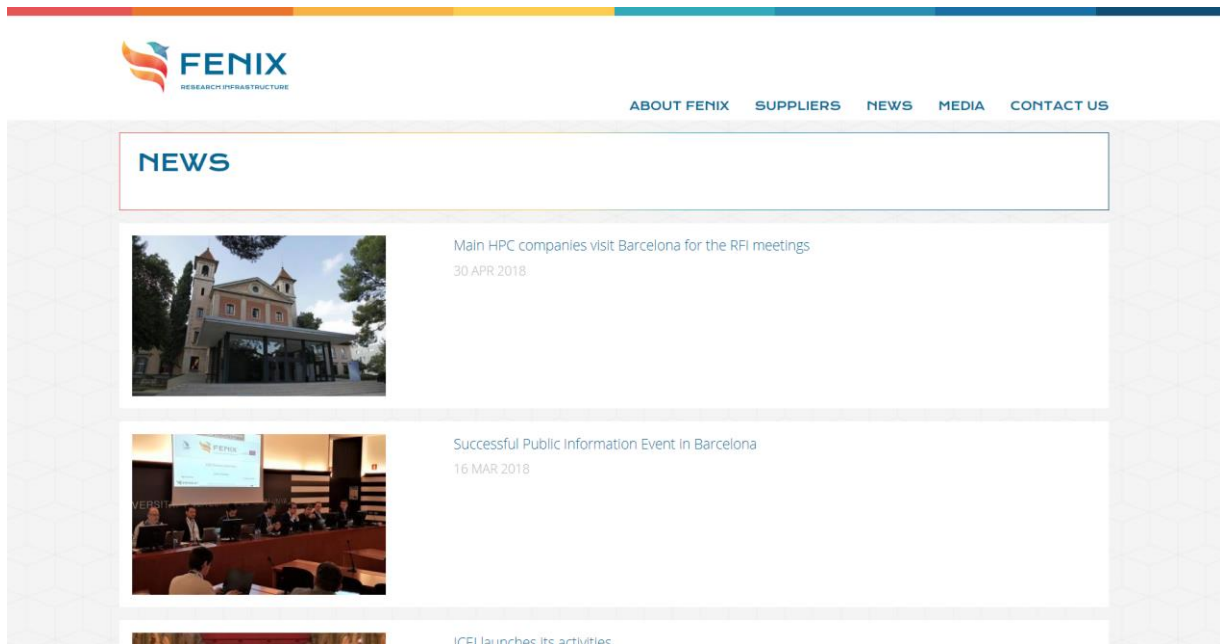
FENIX
RESEARCH INFRASTRUCTURE

ABOUT FENIX SUPPLIERS NEWS MEDIA CONTACT US

NEWS

Main HPC companies visit Barcelona for the RFI meetings
30 APR 2018

FENIX

Successful Public Information Event in Barcelona
16 MAR 2018

ICEI launches its activities